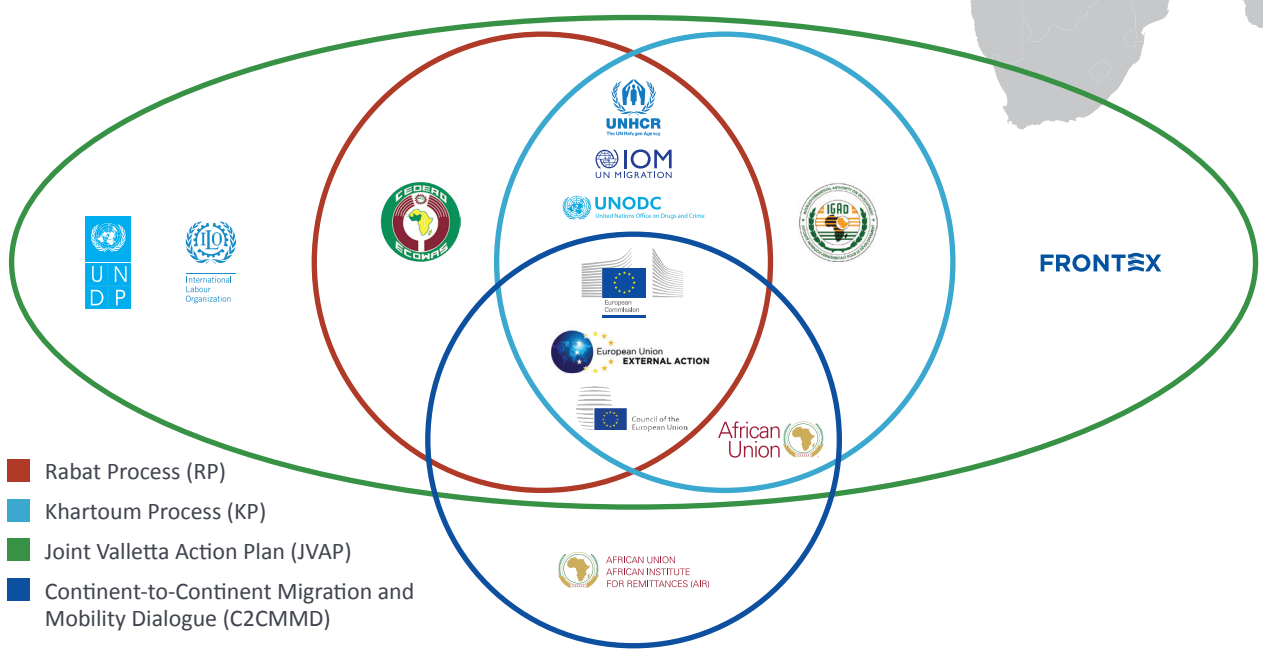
UNHCR
The UN Refugee Agency

IOM
UN MIGRATION

UNODC
United Nations Office on Drugs and Crime

U N D P

ILO
International Labour Organization

CEDEAO
ECOWAS

European Commission

European Union
EXTERNAL ACTION

Council of the European Union

IGAD

FRONTEX

African Union

AFRICAN UNION
AFRICAN INSTITUTE
FOR REMITTANCES (AIR)

Rabat Process (RP)
Khartoum Process (KP)
Joint Valletta Action Plan (JVAP)
Continent-to-Continent Migration and Mobility Dialogue (C2CMMD)